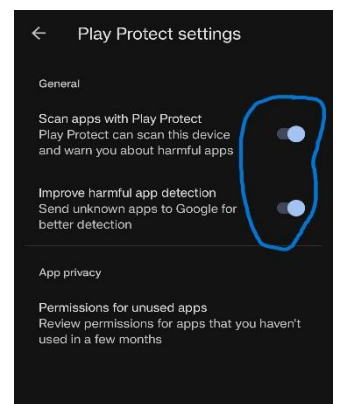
Play Protect settings

General

Scan apps with Play Protect
Play Protect can scan this device and warn you about harmful apps

Improve harmful app detection
Send unknown apps to Google for better detection

App privacy

Permissions for unused apps
Review permissions for apps that you haven't used in a few months